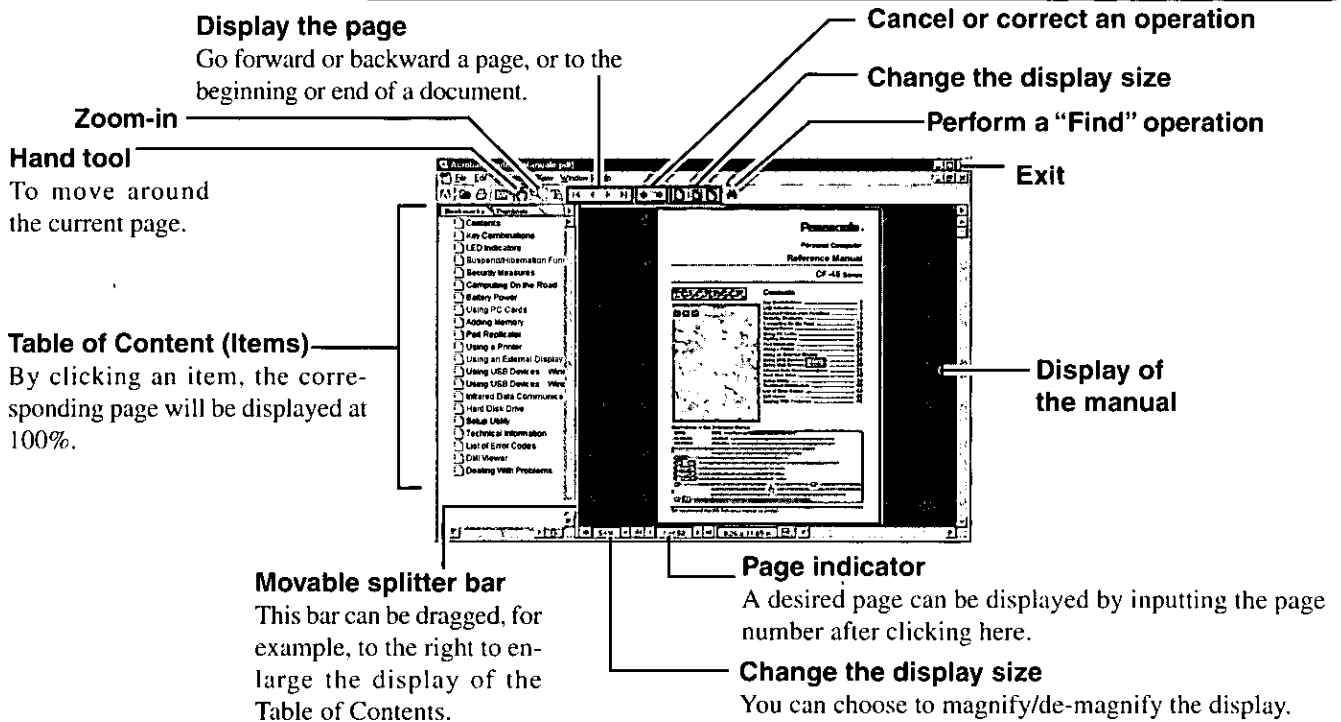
Display the page
Go forward or backward a page, or to the beginning or end of a document.

Cancel or correct an operation

Change the display size

Zoom-in

Perform a "Find" operation

Hand tool
To move around the current page.

Exit

Acrobat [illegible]

File Edit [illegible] View Window Help

Bookmarks Thumbnails

Contents
Key Combinations
LED Indicators
Suspend/Hibernation Fun
Security Measures
Computing On the Road
Battery Power
Using PC Cards
Adding Memory
Port Replicator
Using a Printer
Using an External Display
Using USB Devices Wire
Using USB Devices Wire
Infrared Data Communica
Hard Disk Drive
Setup Utility
Technical Information
List of Error Codes
DMI Viewer
Dealing With Problems

Panasonic
Personal Computer
Reference Manual
CF-45 Series

Contents

Table of Content (Items)
By clicking an item, the corresponding page will be displayed at 100%.

Display of the manual

Movable splitter bar
This bar can be dragged, for example, to the right to enlarge the display of the Table of Contents.

Page indicator
A desired page can be displayed by inputting the page number after clicking here.

Change the display size
You can choose to magnify/de-magnify the display.